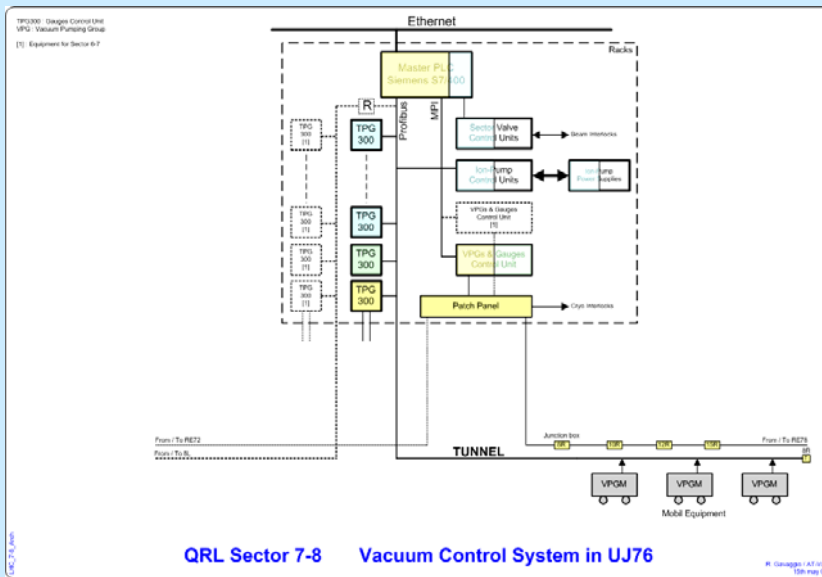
TPG300 : Gauges Control Unit
VPG : Vacuum Pumping Group

[1] : Equipment for Sector 6-7

Ethernet

Racks

Master PLC
Siemens S7-400

R

Profibus

MPI

TPG 300 [1]

TPG 300

Sector Valve Control Units

Beam Interlocks

Ion-Pump Control Units

Ion-Pump Power Supplies

TPG 300 [1]

TPG 300

VPGs & Gauges Control Unit [1]

TPG 300 [1]

TPG 300

VPGs & Gauges Control Unit

TPG 300 [1]

TPG 300

Patch Panel

Cryo Interlocks

From / To RE72

From / To 8L

Junction box

JB

JB

JB

JB

From / To RE76

8R

TUNNEL

VPGM

VPGM

VPGM

Mobil Equipment

QRL Sector 7-8 Vacuum Control System in UJ76

R. Gavaggio / AT-V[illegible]
15th may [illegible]

LHC_7-8_Arch